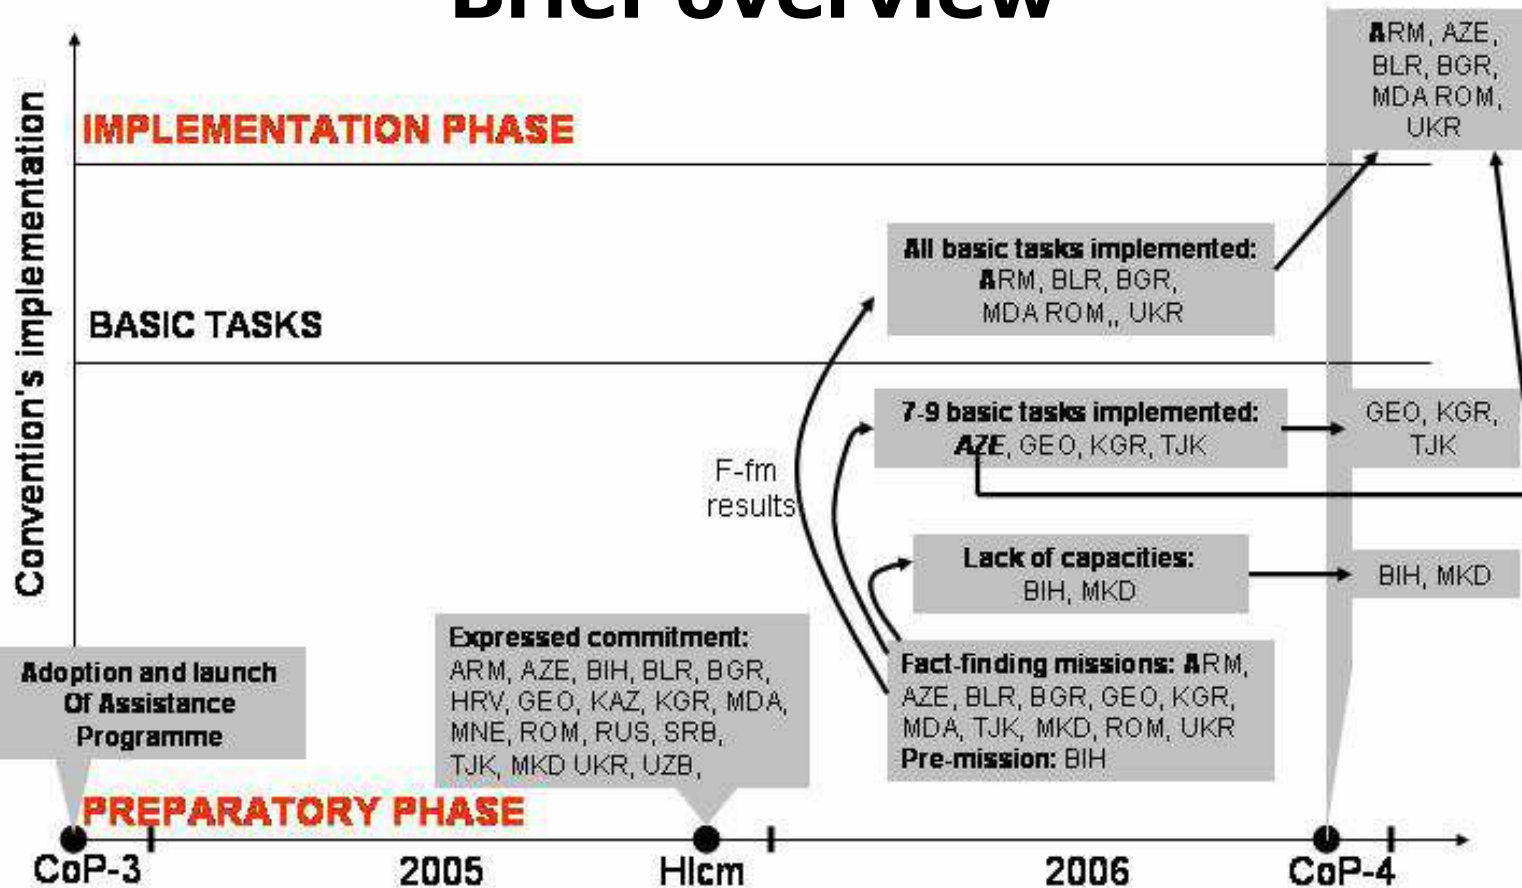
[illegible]

Convention's implementation

IMPLEMENTATION PHASE

BASIC TASKS

ARM, AZE, BLR, BGR, MDA ROM, UKR

All basic tasks implemented: ARM, BLR, BGR, MDA ROM,, UKR

7-9 basic tasks implemented: AZE, GEO, KGR, TJK

GEO, KGR, TJK

F-fm results

Lack of capacities: BIH, MKD

BIH, MKD

Expressed commitment: ARM, AZE, BIH, BLR, BGR, HRV, GEO, KAZ, KGR, MDA, MNE, ROM, RUS, SRB, TJK, MKD UKR, UZB,

Fact-finding missions: ARM, AZE, BLR, BGR, GEO, KGR, MDA, TJK, MKD, ROM, UKR
Pre-mission: BIH

Adoption and launch Of Assistance Programme

PREPARATORY PHASE

CoP-3

2005

Hlcm

2006

CoP-4